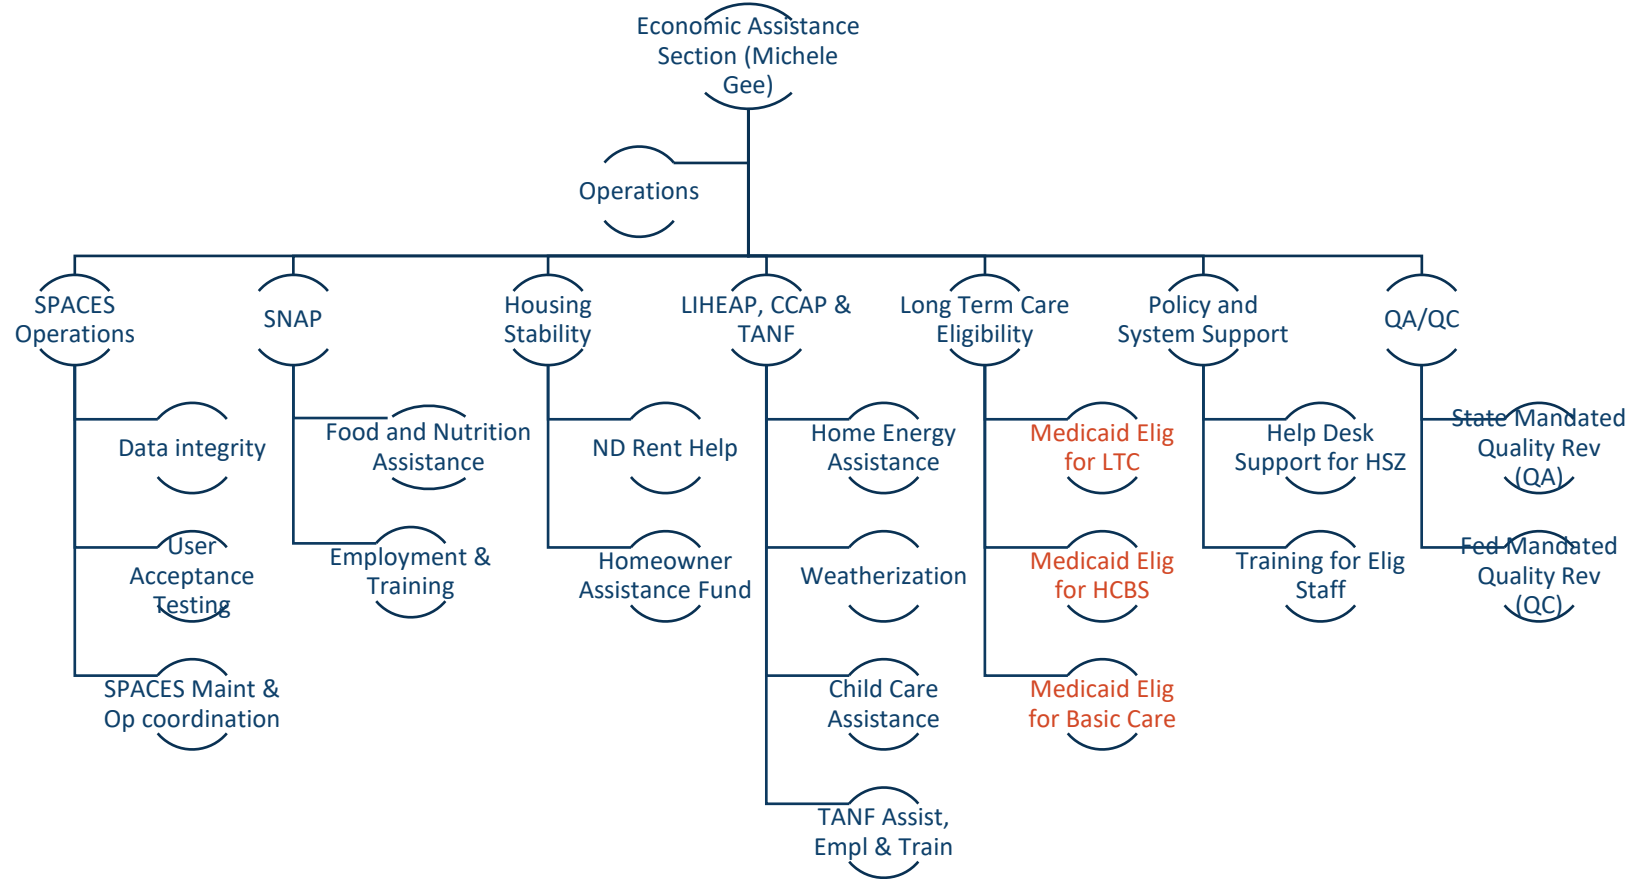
Economic Assistance Section (Michele Gee)

Operations

SPACES Operations

Data integrity

User Acceptance Testing

SPACES Maint & Op coordination

SNAP

Food and Nutrition Assistance

Employment & Training

Housing Stability

ND Rent Help

Homeowner Assistance Fund

LIHEAP, CCAP & TANF

Home Energy Assistance

Weatherization

Child Care Assistance

TANF Assist, Empl & Train

Long Term Care Eligibility

Medicaid Elig for LTC

Medicaid Elig for HCBS

Medicaid Elig for Basic Care

Policy and System Support

Help Desk Support for HSZ

Training for Elig Staff

QA/QC

State Mandated Quality Rev (QA)

Fed Mandated Quality Rev (QC)